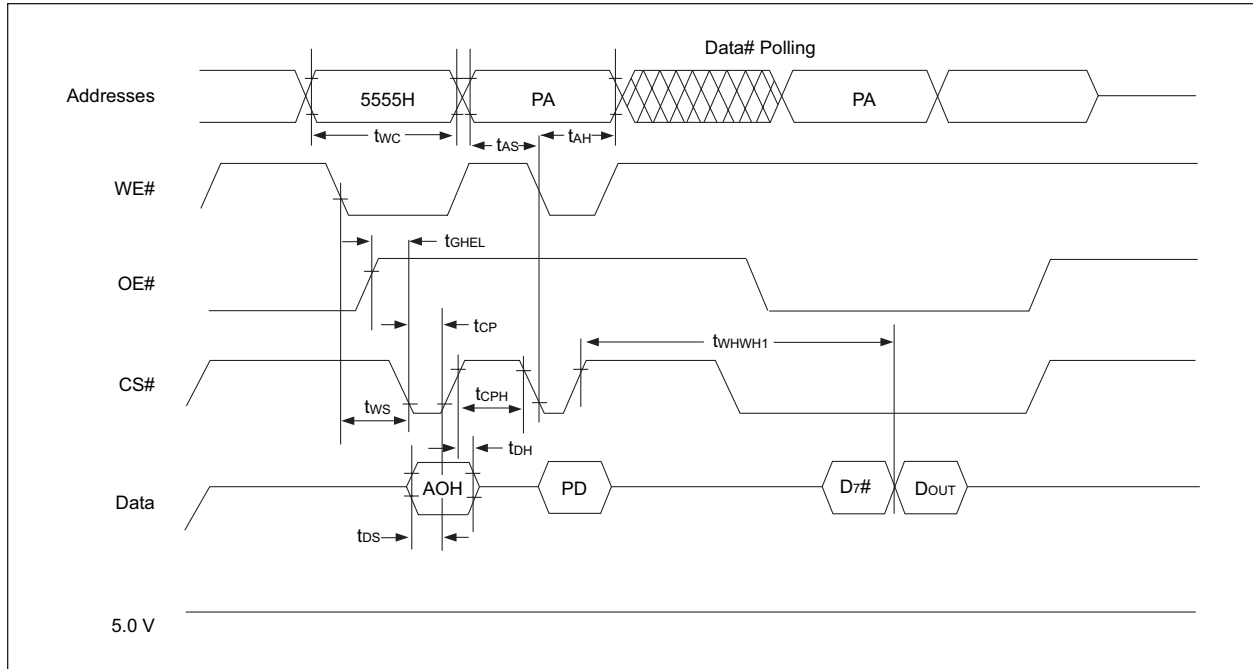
Data# Polling

Addresses

5555H

PA

PA

$t_{WC}$

$t_{AS}$

$t_{AH}$

WE#

$t_{GHEL}$

OE#

$t_{CP}$

$t_{WHWH1}$

CS#

$t_{CPH}$

$t_{WS}$

$t_{DH}$

Data

AOH

PD

$D_7$#

$D_{OUT}$

$t_{DS}$

5.0 V